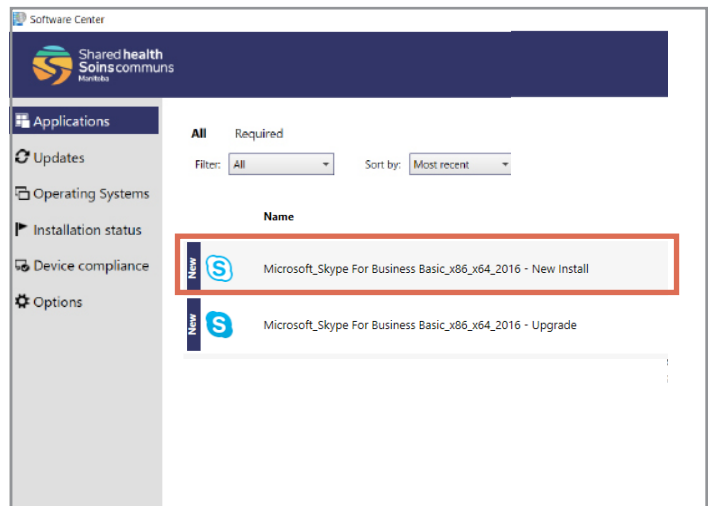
Software Center

Shared health
Soins communs
Manitoba

Applications
Updates
Operating Systems
Installation status
Device compliance
Options

All Required

Filter: All

Sort by: Most recent

Name

New Microsoft_Skype For Business Basic_x86_x64_2016 - New Install

New Microsoft_Skype For Business Basic_x86_x64_2016 - Upgrade